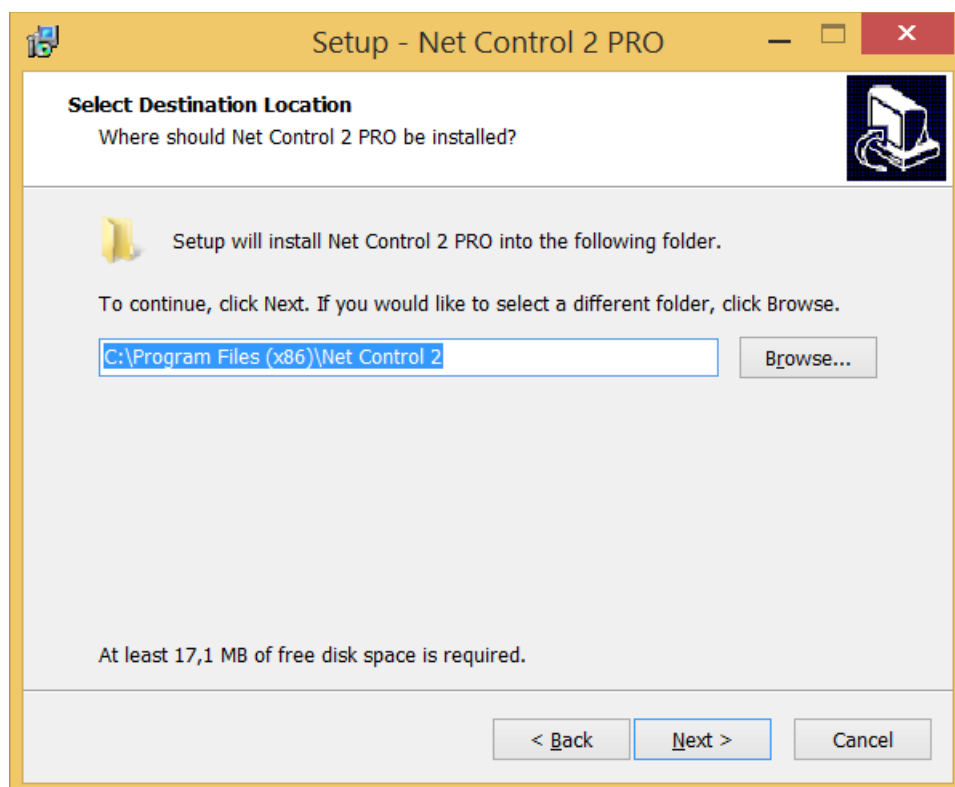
Setup - Net Control 2 PRO

Select Destination Location
Where should Net Control 2 PRO be installed?

Setup will install Net Control 2 PRO into the following folder.

To continue, click Next. If you would like to select a different folder, click Browse.

C:\Program Files (x86)\Net Control 2

Browse...

At least 17,1 MB of free disk space is required.

< Back

Next >

Cancel